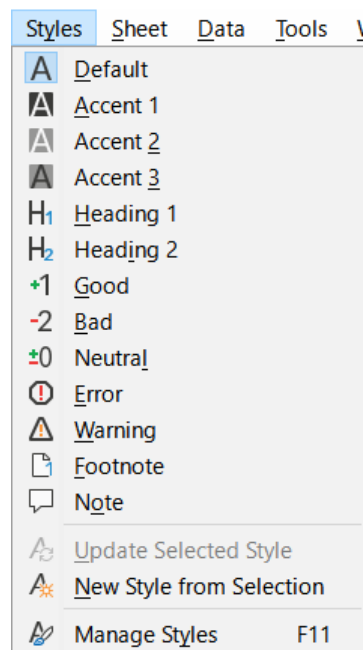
Styles Sheet Data Tools W

A Default
A Accent 1
A Accent 2
A Accent 3
H1 Heading 1
H2 Heading 2
+1 Good
-2 Bad
±0 Neutral
Error
Warning
Footnote
Note
Update Selected Style
New Style from Selection
Manage Styles F11